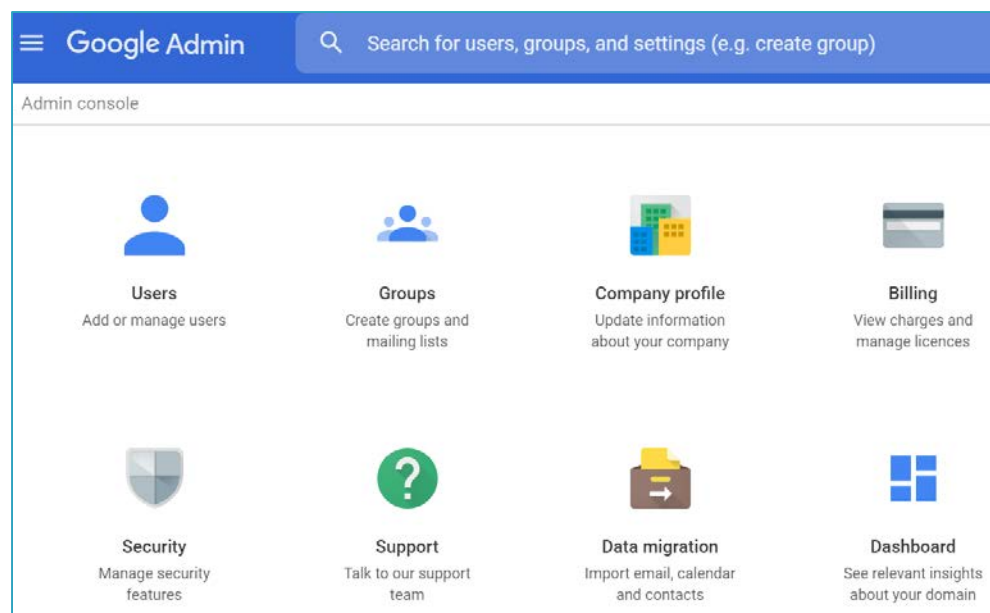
Google Admin

Search for users, groups, and settings (e.g. create group)

Admin console

Users
Add or manage users

Groups
Create groups and mailing lists

Company profile
Update information about your company

Billing
View charges and manage licences

Security
Manage security features

?

Support
Talk to our support team

Data migration
Import email, calendar and contacts

Dashboard
See relevant insights about your domain